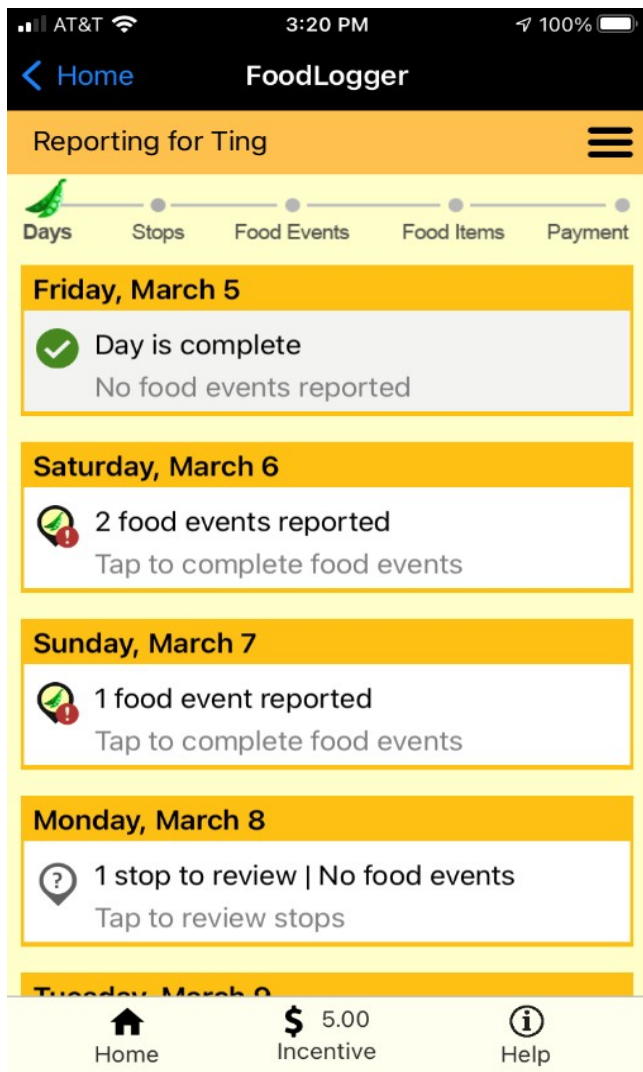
AT&T 3:20 PM 100%

Home FoodLogger

Reporting for Ting

Days Stops Food Events Food Items Payment

Friday, March 5

Day is complete
No food events reported

Saturday, March 6

2 food events reported
Tap to complete food events

Sunday, March 7

1 food event reported
Tap to complete food events

Monday, March 8

1 stop to review | No food events
Tap to review stops

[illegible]

Home $ 5.00 Incentive Help